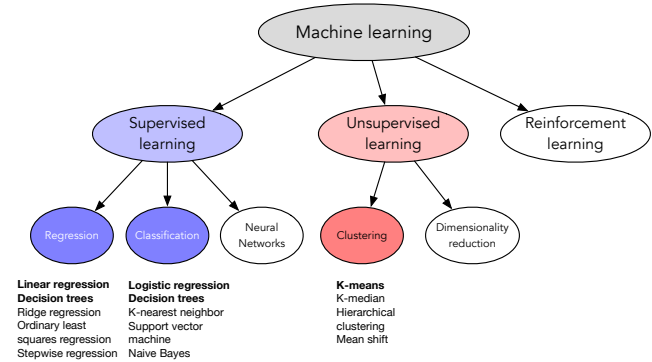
Machine learning

Supervised learning

Unsupervised learning

Reinforcement learning

Regression

Classification

Neural Networks

Clustering

Dimensionality reduction

**Linear regression**
**Decision trees**
Ridge regression
Ordinary least squares regression
Stepwise regression

**Logistic regression**
**Decision trees**
K-nearest neighbor
Support vector machine
Naive Bayes

**K-means**
K-median
Hierarchical clustering
Mean shift